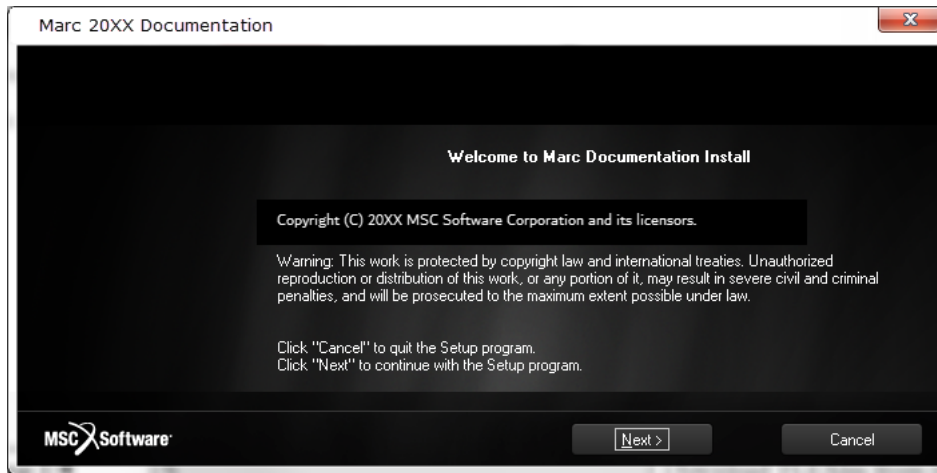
Marc 20XX Documentation

Welcome to Marc Documentation Install

Copyright (C) 20XX MSC Software Corporation and its licensors.

Warning: This work is protected by copyright law and international treaties. Unauthorized reproduction or distribution of this work, or any portion of it, may result in severe civil and criminal penalties, and will be prosecuted to the maximum extent possible under law.

Click "Cancel" to quit the Setup program.
Click "Next" to continue with the Setup program.

MSC Software

Next >

Cancel